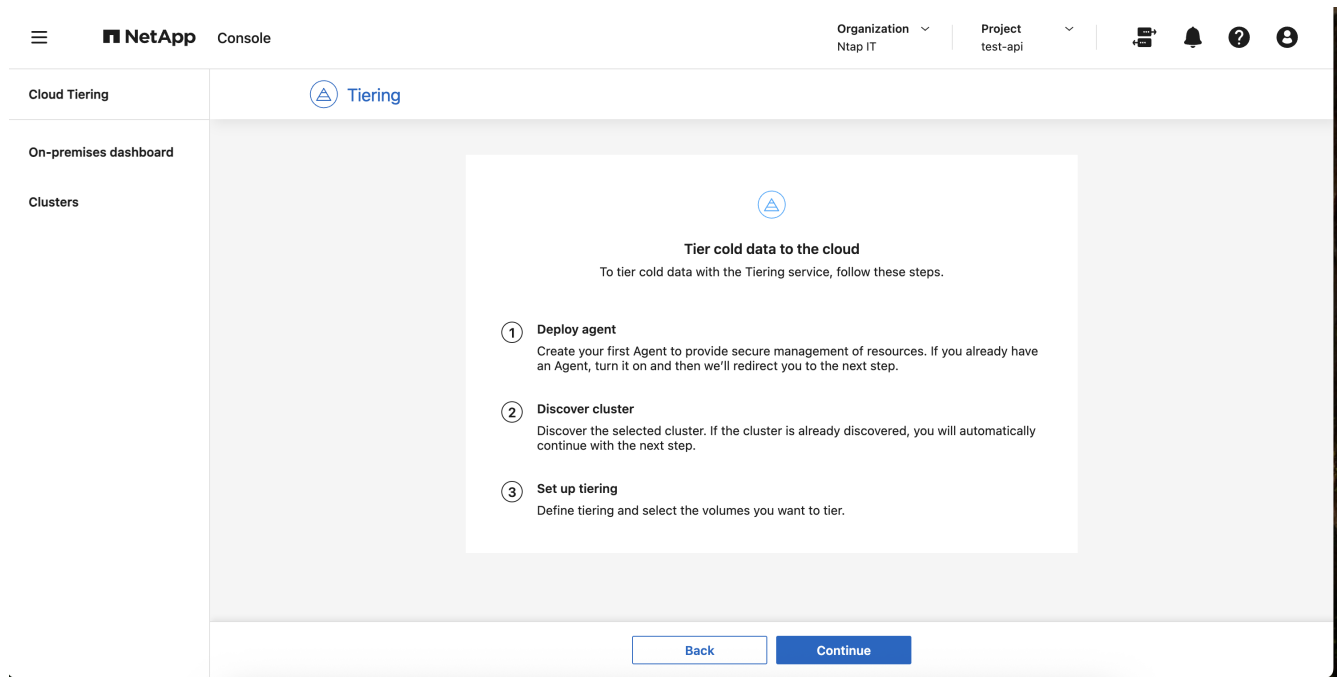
NetApp Console

Organization
Ntap IT

Project
test-api

Cloud Tiering

On-premises dashboard

Clusters

Tiering

Tier cold data to the cloud

To tier cold data with the Tiering service, follow these steps.

1 Deploy agent
Create your first Agent to provide secure management of resources. If you already have an Agent, turn it on and then we'll redirect you to the next step.

2 Discover cluster
Discover the selected cluster. If the cluster is already discovered, you will automatically continue with the next step.

3 Set up tiering
Define tiering and select the volumes you want to tier.

Back
Continue